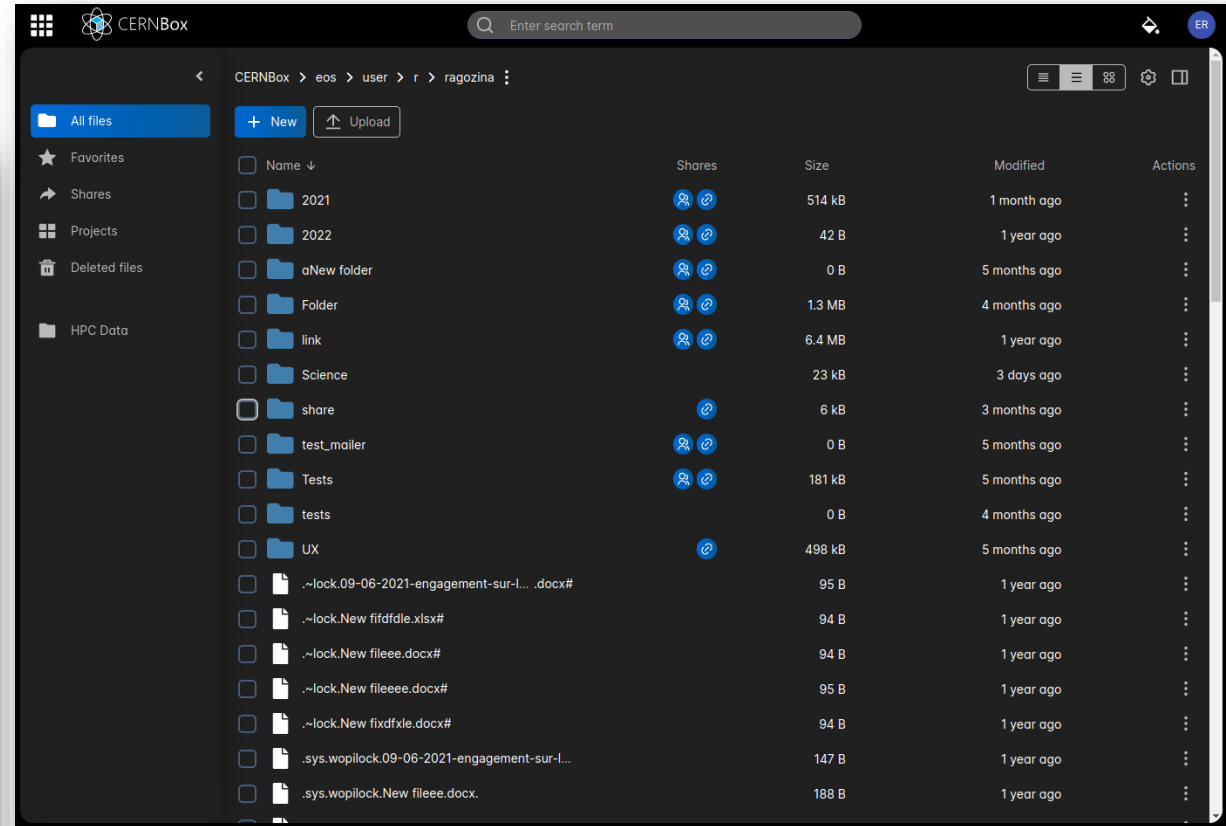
CERNBox

Enter search term

ER

All files
Favorites
Shares
Projects
Deleted files
HPC Data

CERNBox > eos > user > r > ragozina

+ New
Upload

| Name ↓ | Shares | Size | Modified | Actions |
|---|---|---|---|---|
| 2021 | | 514 kB | 1 month ago | |
| 2022 | | 42 B | 1 year ago | |
| aNew folder | | 0 B | 5 months ago | |
| Folder | | 1.3 MB | 4 months ago | |
| link | | 6.4 MB | 1 year ago | |
| Science | | 23 kB | 3 days ago | |
| share | | 6 kB | 3 months ago | |
| test_mailer | | 0 B | 5 months ago | |
| Tests | | 181 kB | 5 months ago | |
| tests | | 0 B | 4 months ago | |
| UX | | 498 kB | 5 months ago | |
| .~lock.09-06-2021-engagement-sur-l... .docx# | | 95 B | 1 year ago | |
| .~lock.New fifdfdle.xlsx# | | 94 B | 1 year ago | |
| .~lock.New fileee.docx# | | 94 B | 1 year ago | |
| .~lock.New fileeee.docx# | | 95 B | 1 year ago | |
| .~lock.New fixdfxle.docx# | | 94 B | 1 year ago | |
| .sys.wopilock.09-06-2021-engagement-sur-l... | | 147 B | 1 year ago | |
| .sys.wopilock.New fileee.docx. | | 188 B | 1 year ago | |